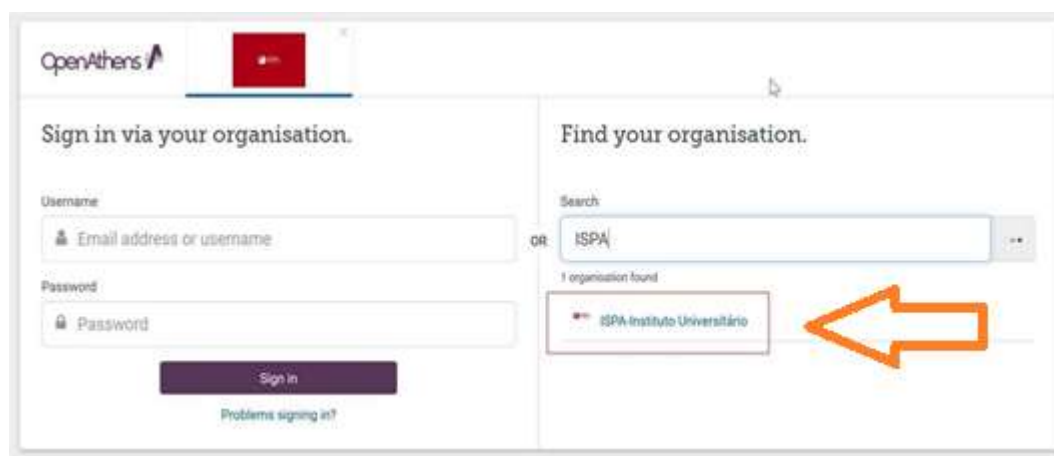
OpenAthens

Sign in via your organisation.

Username

Email address or username

Password

Password

Sign in

Problems signing in?

OR

Find your organisation.

Search

ISPA

1 organisation found

ISPA-Instituto Universitário